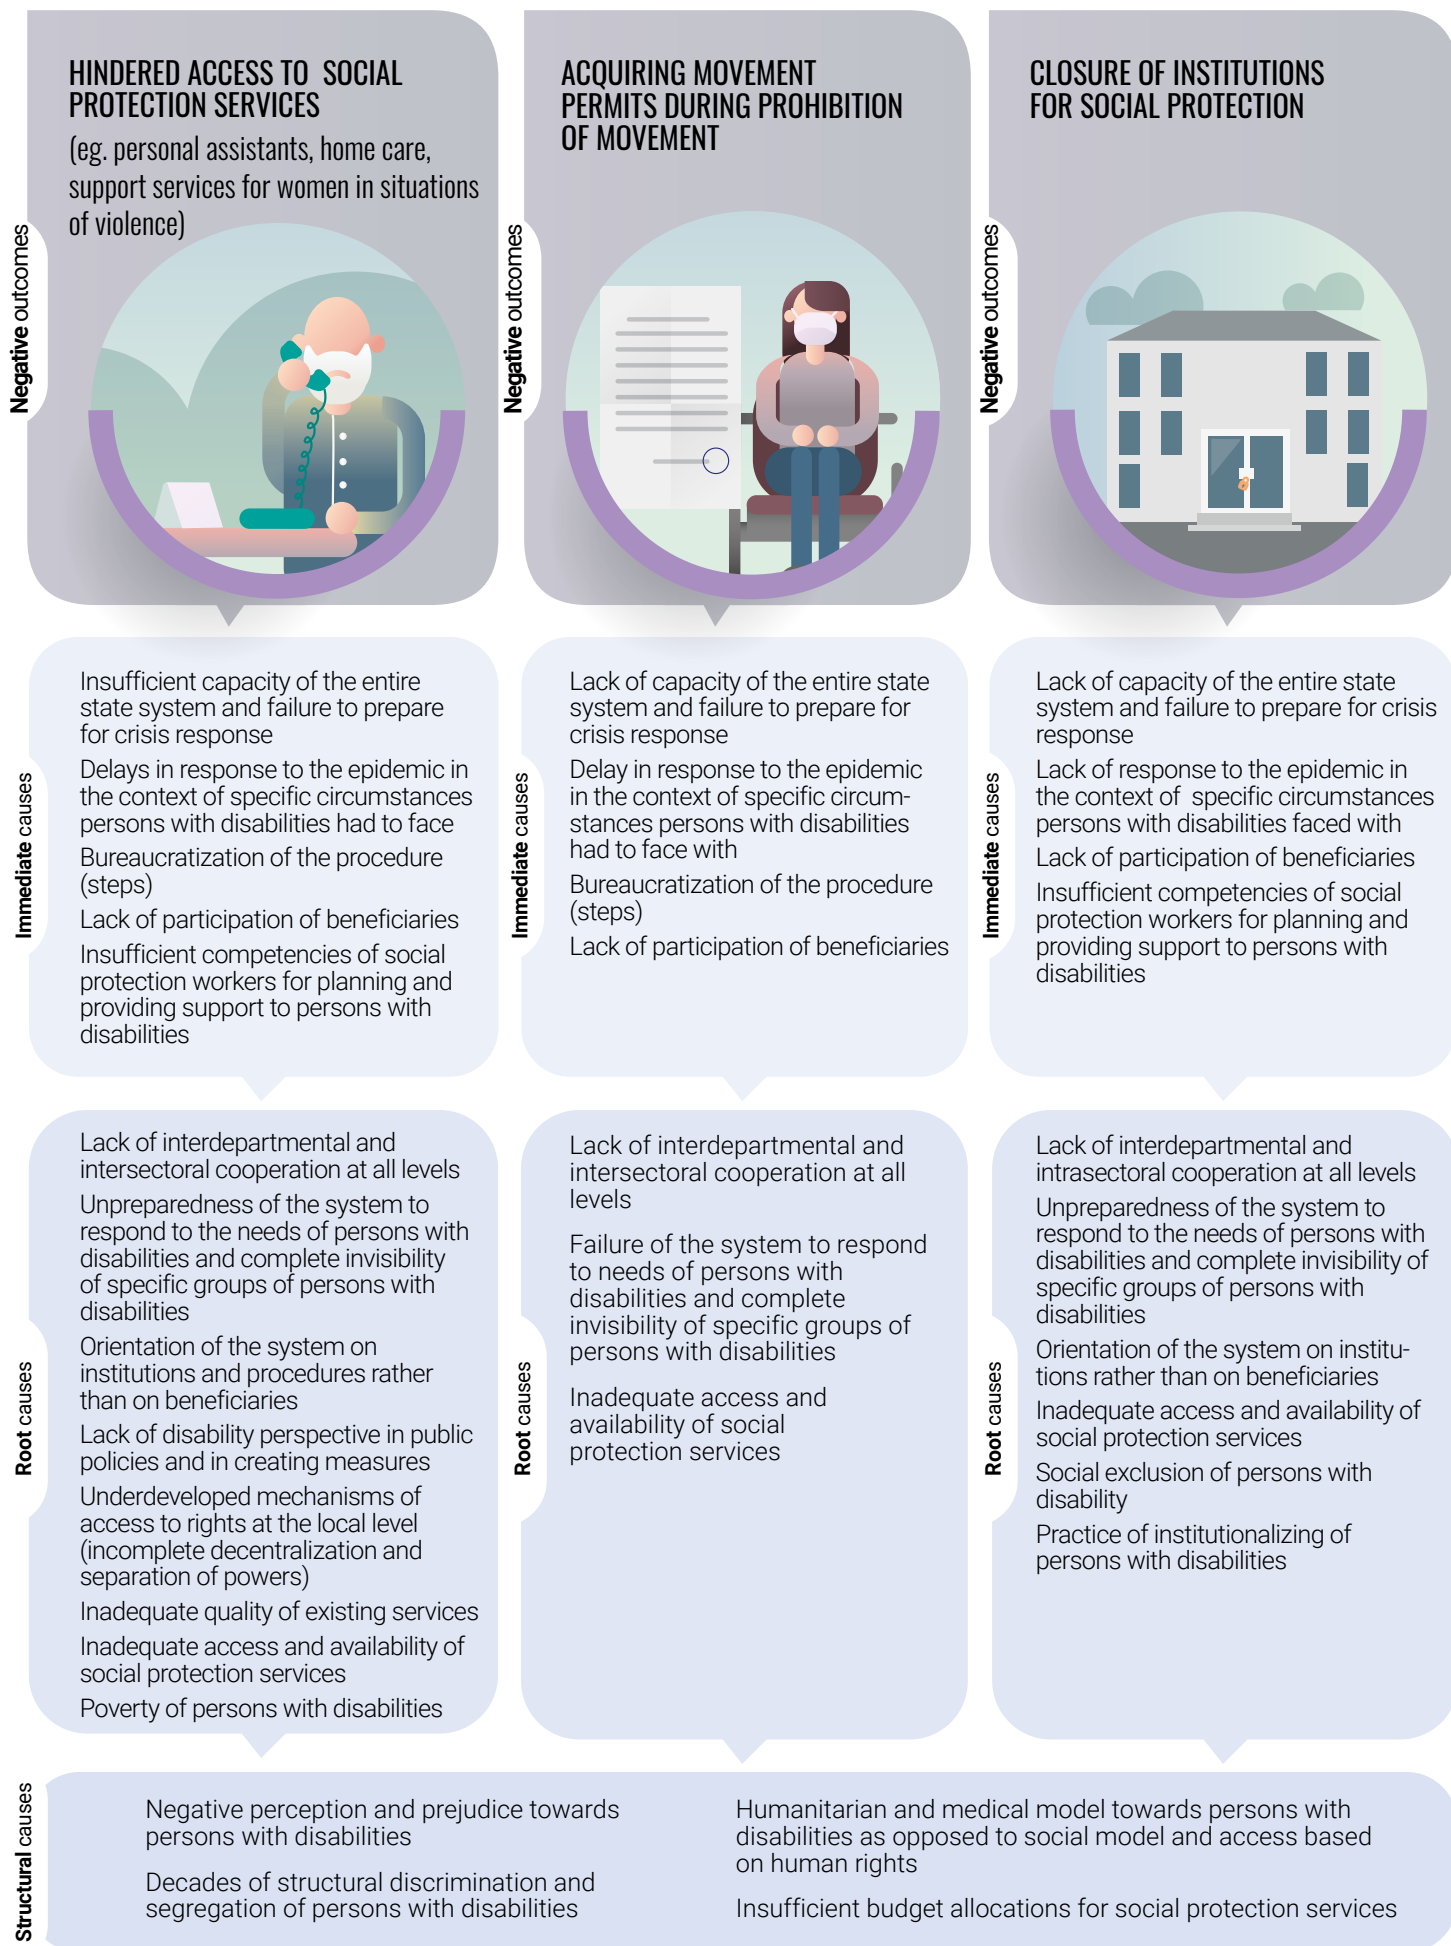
Negative outcomes

HINDERED ACCESS TO SOCIAL PROTECTION SERVICES
(eg. personal assistants, home care, support services for women in situations of violence)

Negative outcomes

ACQUIRING MOVEMENT PERMITS DURING PROHIBITION OF MOVEMENT

Negative outcomes

CLOSURE OF INSTITUTIONS FOR SOCIAL PROTECTION

Immediate causes

Insufficient capacity of the entire state system and failure to prepare for crisis response

Delays in response to the epidemic in the context of specific circumstances persons with disabilities had to face

Bureaucratization of the procedure (steps)

Lack of participation of beneficiaries

Insufficient competencies of social protection workers for planning and providing support to persons with disabilities

Immediate causes

Lack of capacity of the entire state system and failure to prepare for crisis response

Delay in response to the epidemic in the context of specific circumstances persons with disabilities had to face with

Bureaucratization of the procedure (steps)

Lack of participation of beneficiaries

Immediate causes

Lack of capacity of the entire state system and failure to prepare for crisis response

Lack of response to the epidemic in the context of specific circumstances persons with disabilities faced with

Lack of participation of beneficiaries

Insufficient competencies of social protection workers for planning and providing support to persons with disabilities

Root causes

Lack of interdepartmental and intersectoral cooperation at all levels

Unpreparedness of the system to respond to the needs of persons with disabilities and complete invisibility of specific groups of persons with disabilities

Orientation of the system on institutions and procedures rather than on beneficiaries

Lack of disability perspective in public policies and in creating measures

Underdeveloped mechanisms of access to rights at the local level (incomplete decentralization and separation of powers)

Inadequate quality of existing services

Inadequate access and availability of social protection services

Poverty of persons with disabilities

Root causes

Lack of interdepartmental and intersectoral cooperation at all levels

Failure of the system to respond to needs of persons with disabilities and complete invisibility of specific groups of persons with disabilities

Inadequate access and availability of social protection services

Root causes

Lack of interdepartmental and intrasectoral cooperation at all levels

Unpreparedness of the system to respond to the needs of persons with disabilities and complete invisibility of specific groups of persons with disabilities

Orientation of the system on institutions rather than on beneficiaries

Inadequate access and availability of social protection services

Social exclusion of persons with disability

Practice of institutionalizing of persons with disabilities

Structural causes

Negative perception and prejudice towards persons with disabilities

Decades of structural discrimination and segregation of persons with disabilities

Humanitarian and medical model towards persons with disabilities as opposed to social model and access based on human rights

Insufficient budget allocations for social protection services